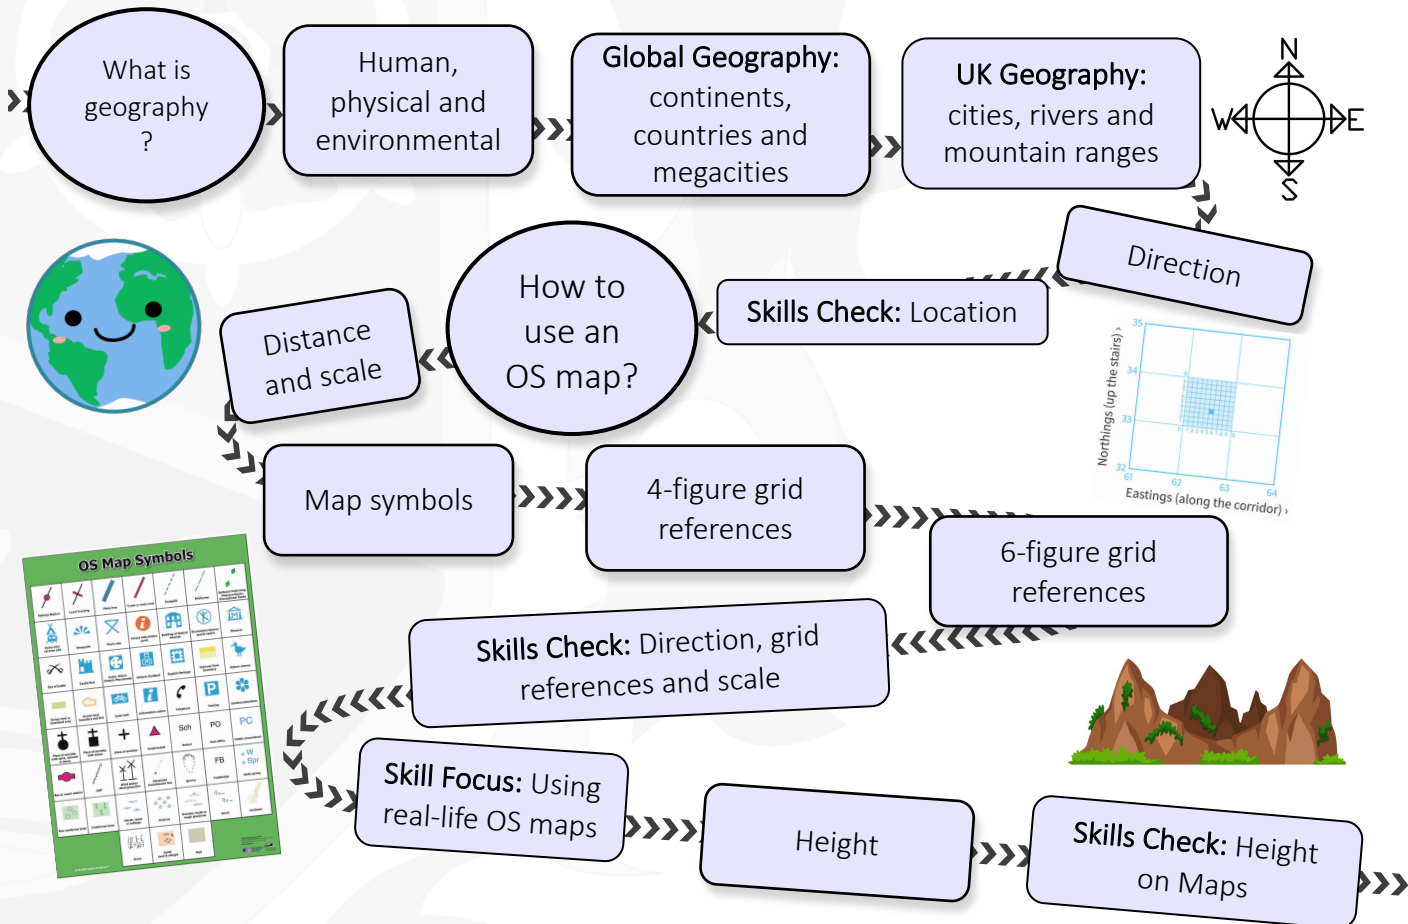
What is geography ?

Human, physical and environmental

Global Geography: continents, countries and megacities

UK Geography: cities, rivers and mountain ranges

N
W
E
S

Direction

Skills Check: Location

How to use an OS map?

Distance and scale

Northings (up the stairs)
35
34
33
32
61
62
63
64
Eastings (along the corridor)

Map symbols

4-figure grid references

6-figure grid references

OS Map Symbols

Skills Check: Direction, grid references and scale

Skill Focus: Using real-life OS maps

Height

Skills Check: Height on Maps